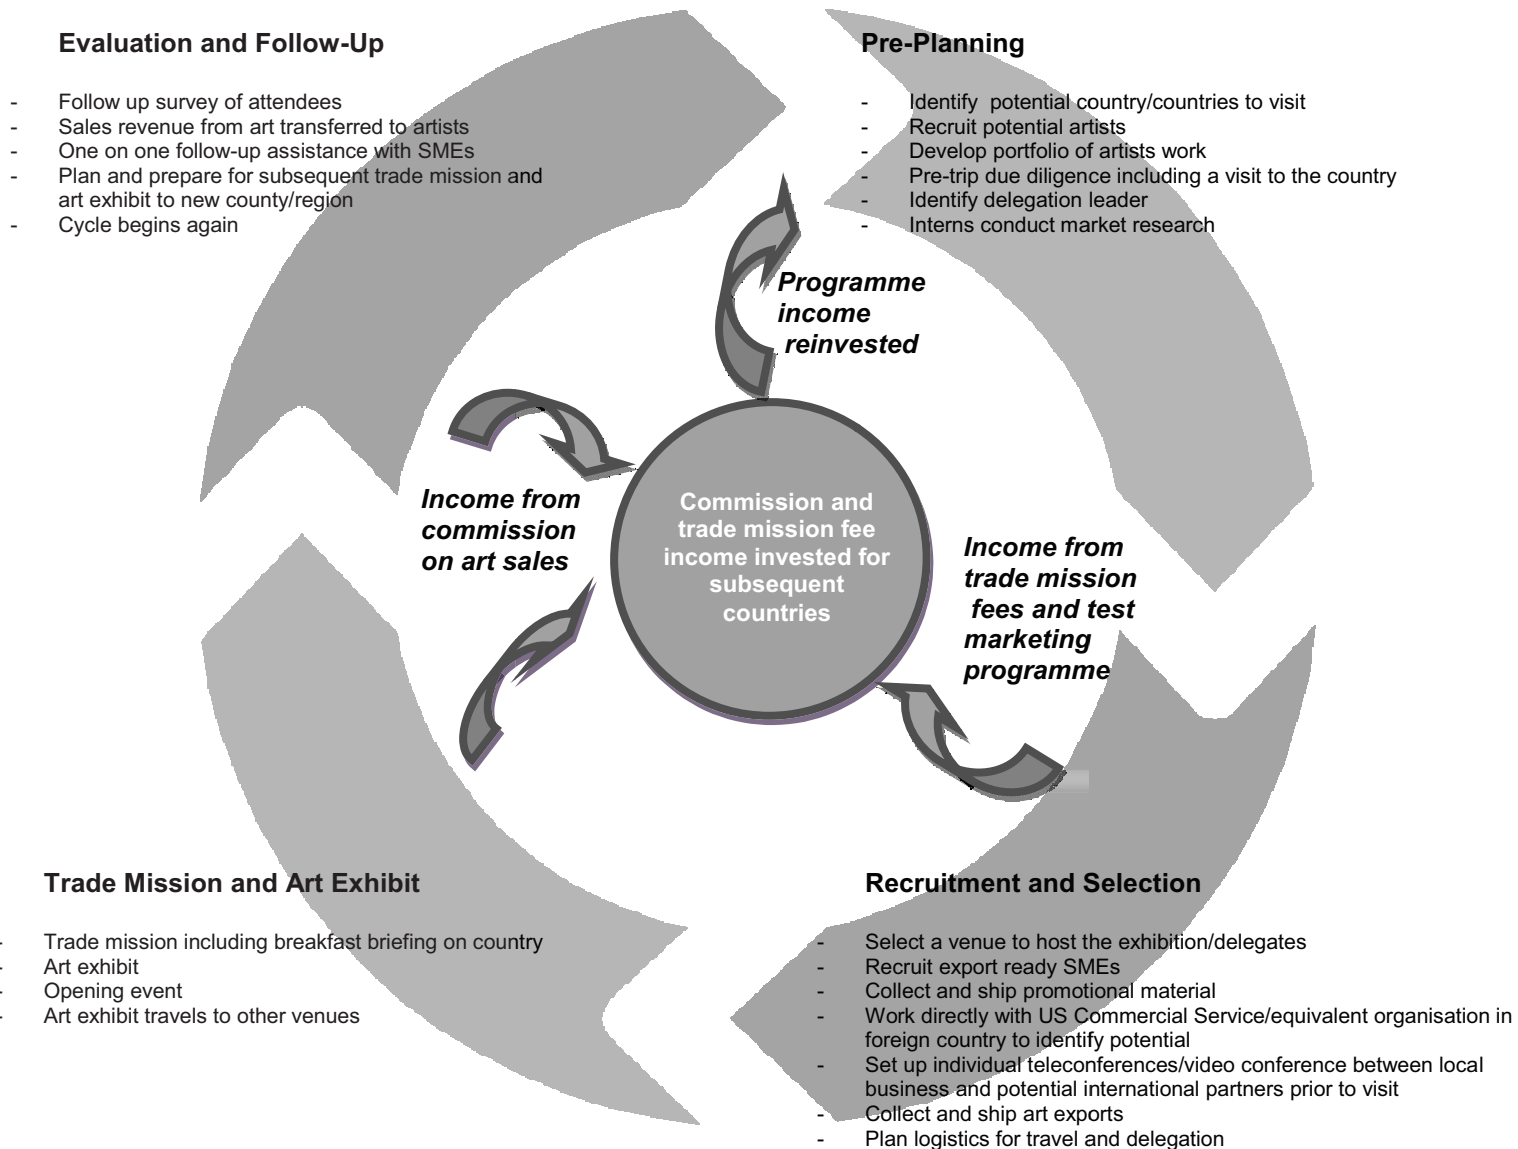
Evaluation and Follow-Up

- Follow up survey of attendees
- Sales revenue from art transferred to artists
- One on one follow-up assistance with SMEs
- Plan and prepare for subsequent trade mission and art exhibit to new county/region
- Cycle begins again

Pre-Planning

- Identify potential country/countries to visit
- Recruit potential artists
- Develop portfolio of artists work
- Pre-trip due diligence including a visit to the country
- Identify delegation leader
- Interns conduct market research

Programme income reinvested

Income from commission on art sales

Commission and trade mission fee income invested for subsequent countries

Income from trade mission fees and test marketing programme

Trade Mission and Art Exhibit

- Trade mission including breakfast briefing on country
- Art exhibit
- Opening event
- Art exhibit travels to other venues

Recruitment and Selection

- Select a venue to host the exhibition/delegates
- Recruit export ready SMEs
- Collect and ship promotional material
- Work directly with US Commercial Service/equivalent organisation in foreign country to identify potential
- Set up individual teleconferences/video conference between local business and potential international partners prior to visit
- Collect and ship art exports
- Plan logistics for travel and delegation